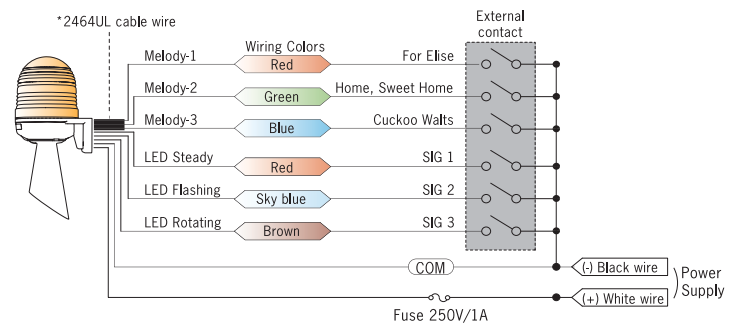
*2464UL cable wire

External contact

Wiring Colors

Melody-1 Red For Elise

Melody-2 Green Home, Sweet Home

Melody-3 Blue Cuckoo Walts

LED Steady Red SIG 1

LED Flashing Sky blue SIG 2

LED Rotating Brown SIG 3

COM

(-) Black wire

(+) White wire

Power Supply

Fuse 250V/1A